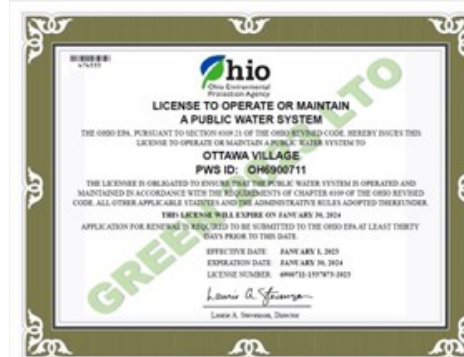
Ohio

Ohio Environmental Protection Agency

LICENSE TO OPERATE OR MAINTAIN A PUBLIC WATER SYSTEM

THE OHIO EPA, PURSUANT TO SECTION 6109.21 OF THE OHIO REVISED CODE, HEREBY ISSUES THIS LICENSE TO OPERATE OR MAINTAIN A PUBLIC WATER SYSTEM TO

OTTAWA VILLAGE

PWS ID: OH6900711

THE LICENSEE IS OBLIGATED TO ENSURE THAT THE PUBLIC WATER SYSTEM IS OPERATED AND MAINTAINED IN ACCORDANCE WITH THE REQUIREMENTS OF CHAPTER 6109 OF THE OHIO REVISED CODE, ALL OTHER APPLICABLE STATUTES AND THE ADMINISTRATIVE RULES ADOPTED THEREUNDER.

THIS LICENSE WILL EXPIRE ON JANUARY 30, 2024

APPLICATION FOR RENEWAL IS REQUIRED TO BE SUBMITTED TO THE OHIO EPA AT LEAST THIRTY DAYS PRIOR TO THIS DATE.

EFFECTIVE DATE: JANUARY 1, 2023
EXPIRATION DATE: JANUARY 30, 2024
LICENSE NUMBER: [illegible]

Laurie A. Stevenson

Laurie A. Stevenson, Director

GREEN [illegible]LTO